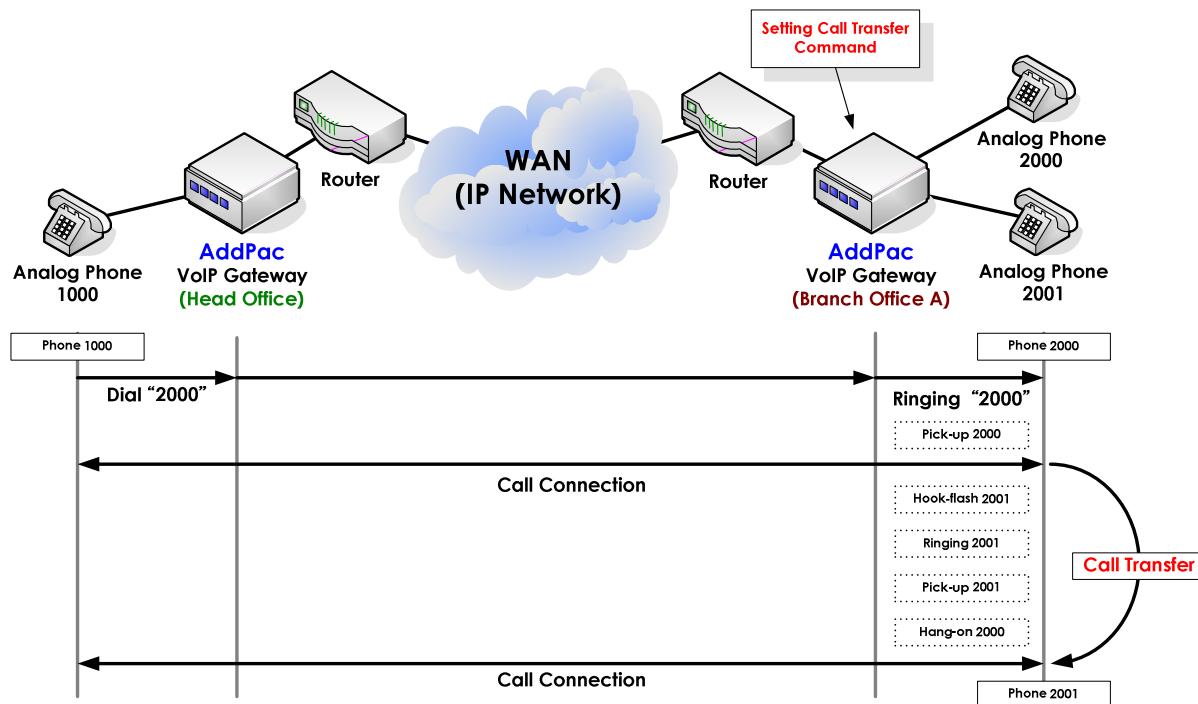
Setting Call Transfer Command

WAN (IP Network)

Router

Router

Analog Phone 2000

Analog Phone 2001

Analog Phone 1000

AddPac VoIP Gateway (Head Office)

AddPac VoIP Gateway (Branch Office A)

Phone 1000

Phone 2000

Dial "2000"

Ringing "2000"

Pick-up 2000

Call Connection

Hook-flash 2001

Ringing 2001

Call Transfer

Pick-up 2001

Hang-on 2000

Call Connection

Phone 2001